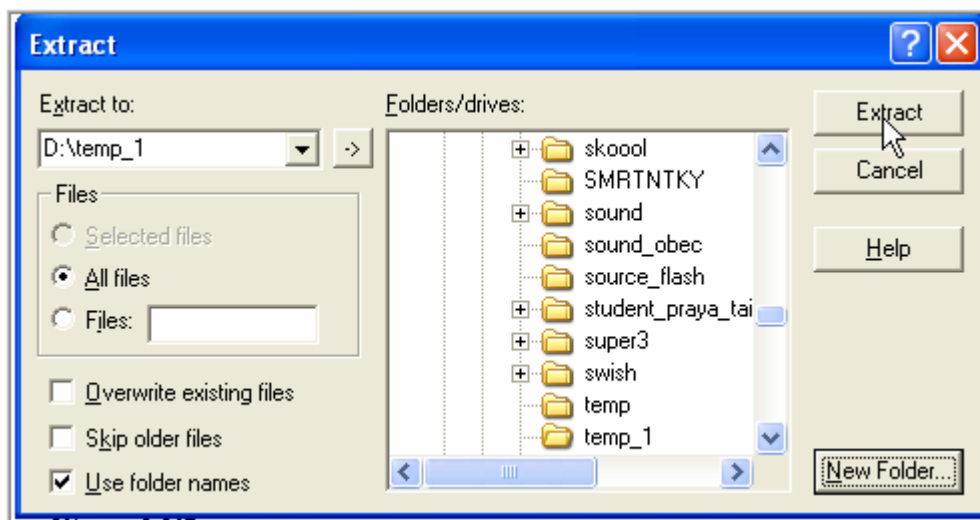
Extract

Extract to:

D:\temp_1

->

Files

Selected files

All files

Files:

Overwrite existing files

Skip older files

Use folder names

Folders/drives:

skoool
SMRTNTKY
sound
sound_obec
source_flash
student_praya_tai
super3
swish
temp
temp_1

Extract

Cancel

Help

New Folder...